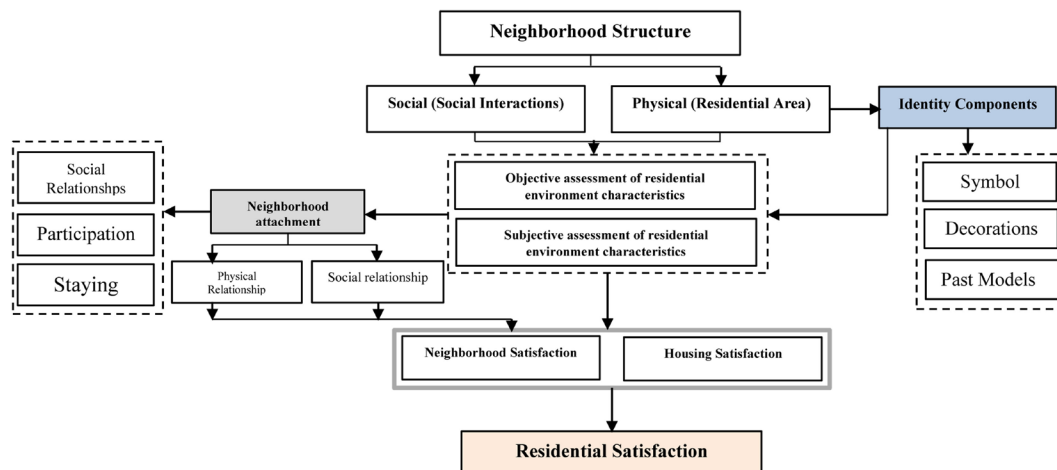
Neighborhood Structure

Social (Social Interactions)

Physical (Residential Area)

Identity Components

Social Relationshps

Participation

Staying

Neighborhood attachment

Objective assessment of residential environment characteristics

Subjective assessment of residential environment characteristics

Symbol

Decorations

Past Models

Physical Relationship

Social relationship

Neighborhood Satisfaction

Housing Satisfaction

Residential Satisfaction